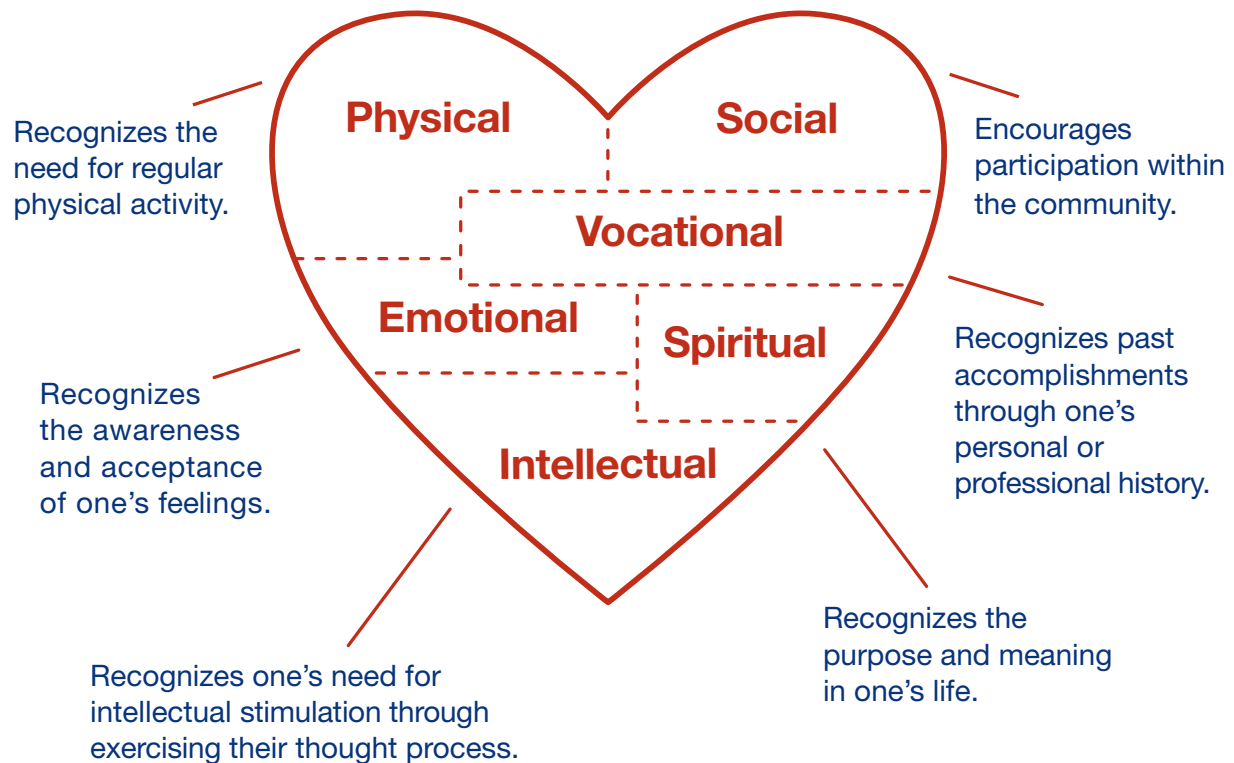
Recognizes the need for regular physical activity.

Physical

Social

Encourages participation within the community.

Vocational

Emotional

Spiritual

Recognizes past accomplishments through one's personal or professional history.

Recognizes the awareness and acceptance of one's feelings.

Intellectual

Recognizes the purpose and meaning in one's life.

Recognizes one's need for intellectual stimulation through exercising their thought process.